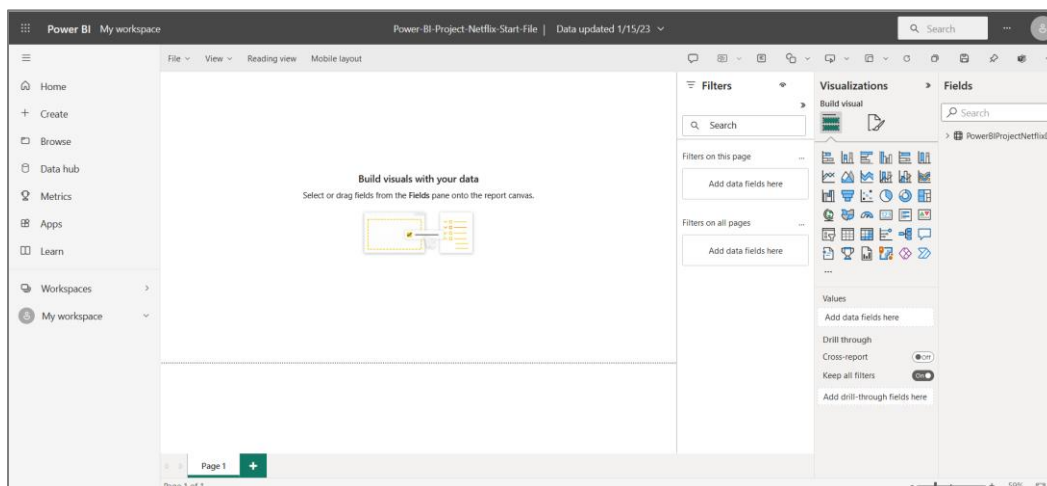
Power BI My workspace

Power-BI-Project-Netflix-Start-File | Data updated 1/15/23

Search

Home

Create

Browse

Data hub

Metrics

Apps

Learn

Workspaces

My workspace

File View Reading view Mobile layout

Build visuals with your data

Select or drag fields from the **Fields** pane onto the report canvas.

Filters

Search

Filters on this page

Add data fields here

Filters on all pages

Add data fields here

Visualizations

Build visual

Values

Add data fields here

Drill through

Cross-report

Off

Keep all filters

On

Add drill-through fields here

Fields

Search

PowerBIProjectNetflix

Page 1

+

Page 1 of 1

59%